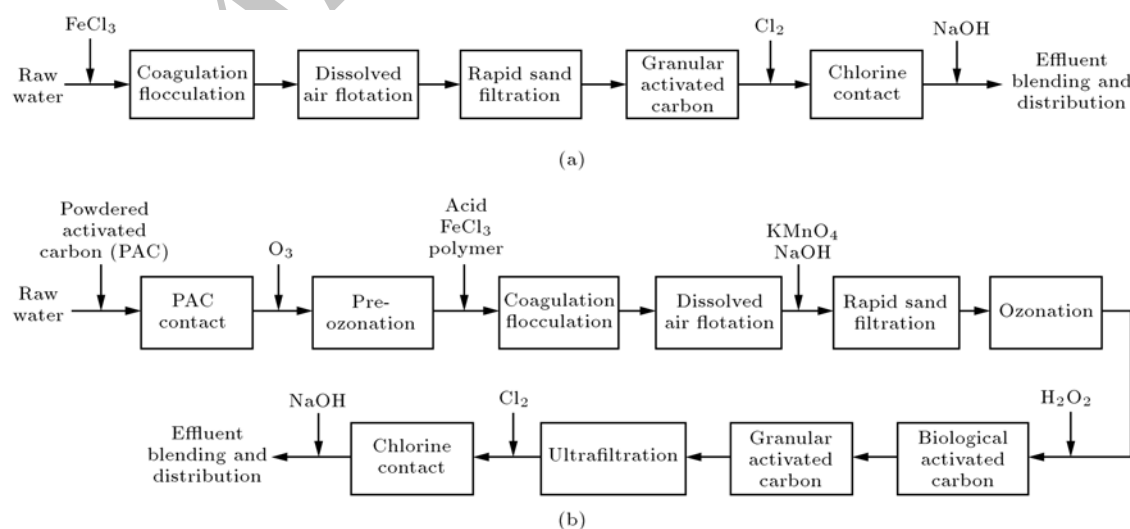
$FeCl_3$

Raw water

Coagulation flocculation

Dissolved air flotation

Rapid sand filtration

Granular activated carbon

$Cl_2$

Chlorine contact

NaOH

Effluent blending and distribution

(a)

Powdered activated carbon (PAC)

Raw water

PAC contact

$O_3$

Pre-ozonation

Acid
$FeCl_3$
polymer

Coagulation flocculation

Dissolved air flotation

$KMnO_4$
NaOH

Rapid sand filtration

Ozonation

$H_2O_2$

Biological activated carbon

Granular activated carbon

Ultrafiltration

$Cl_2$

Chlorine contact

NaOH

Effluent blending and distribution

(b)